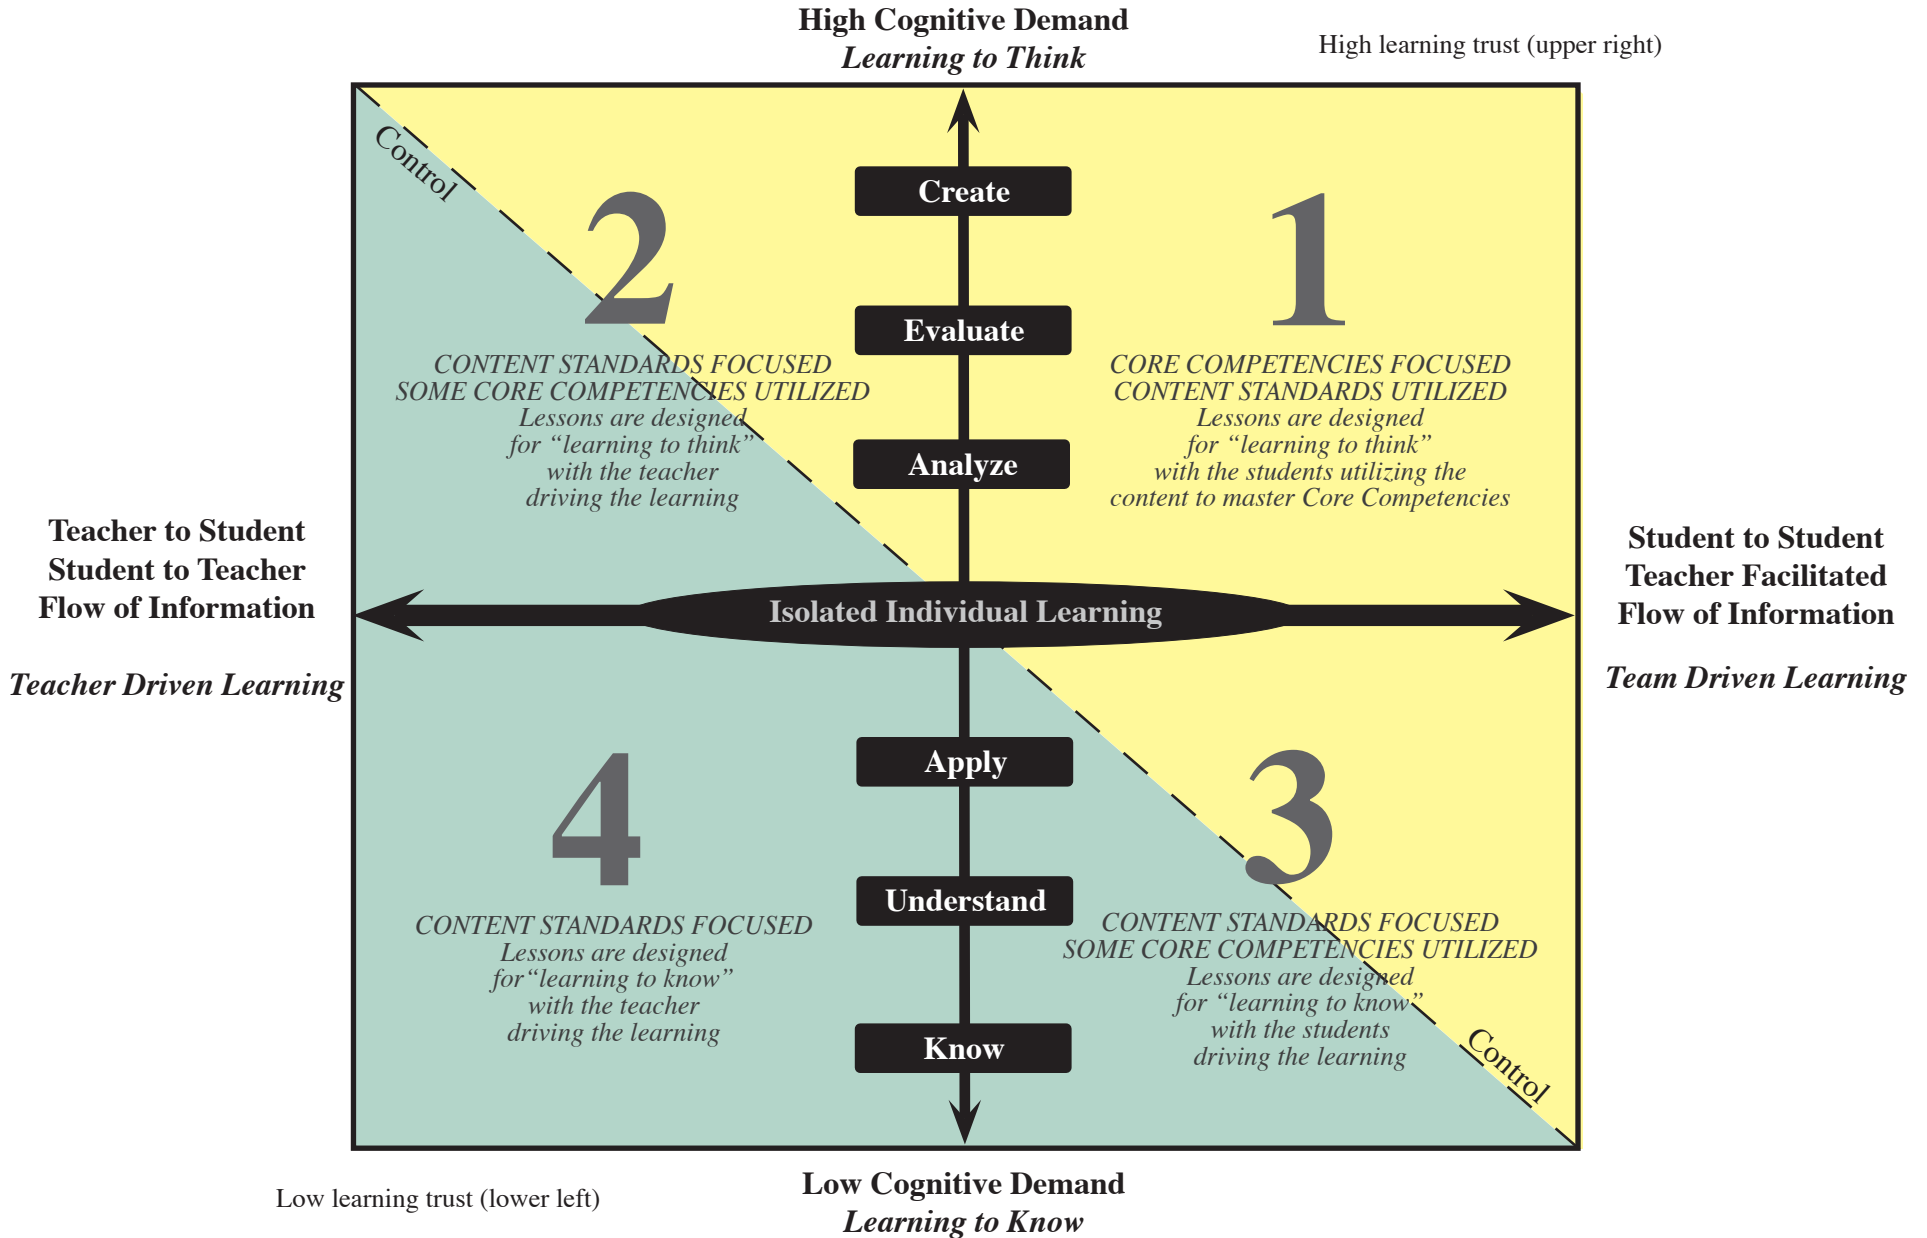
High Cognitive Demand
*Learning to Think*

High learning trust (upper right)

Control

2

Create

Evaluate

Analyze

1

CONTENT STANDARDS FOCUSED
SOME CORE COMPETENCIES UTILIZED
Lessons are designed
for "learning to think"
with the teacher
driving the learning

CORE COMPETENCIES FOCUSED
CONTENT STANDARDS UTILIZED
Lessons are designed
for "learning to think"
with the students utilizing the
content to master Core Competencies

Teacher to Student
Student to Teacher
Flow of Information

*Teacher Driven Learning*

Isolated Individual Learning

Student to Student
Teacher Facilitated
Flow of Information

*Team Driven Learning*

4

Apply

Understand

Know

3

CONTENT STANDARDS FOCUSED
Lessons are designed
for "learning to know"
with the teacher
driving the learning

CONTENT STANDARDS FOCUSED
SOME CORE COMPETENCIES UTILIZED
Lessons are designed
for "learning to know"
with the students
driving the learning

Control

Low learning trust (lower left)

Low Cognitive Demand
*Learning to Know*